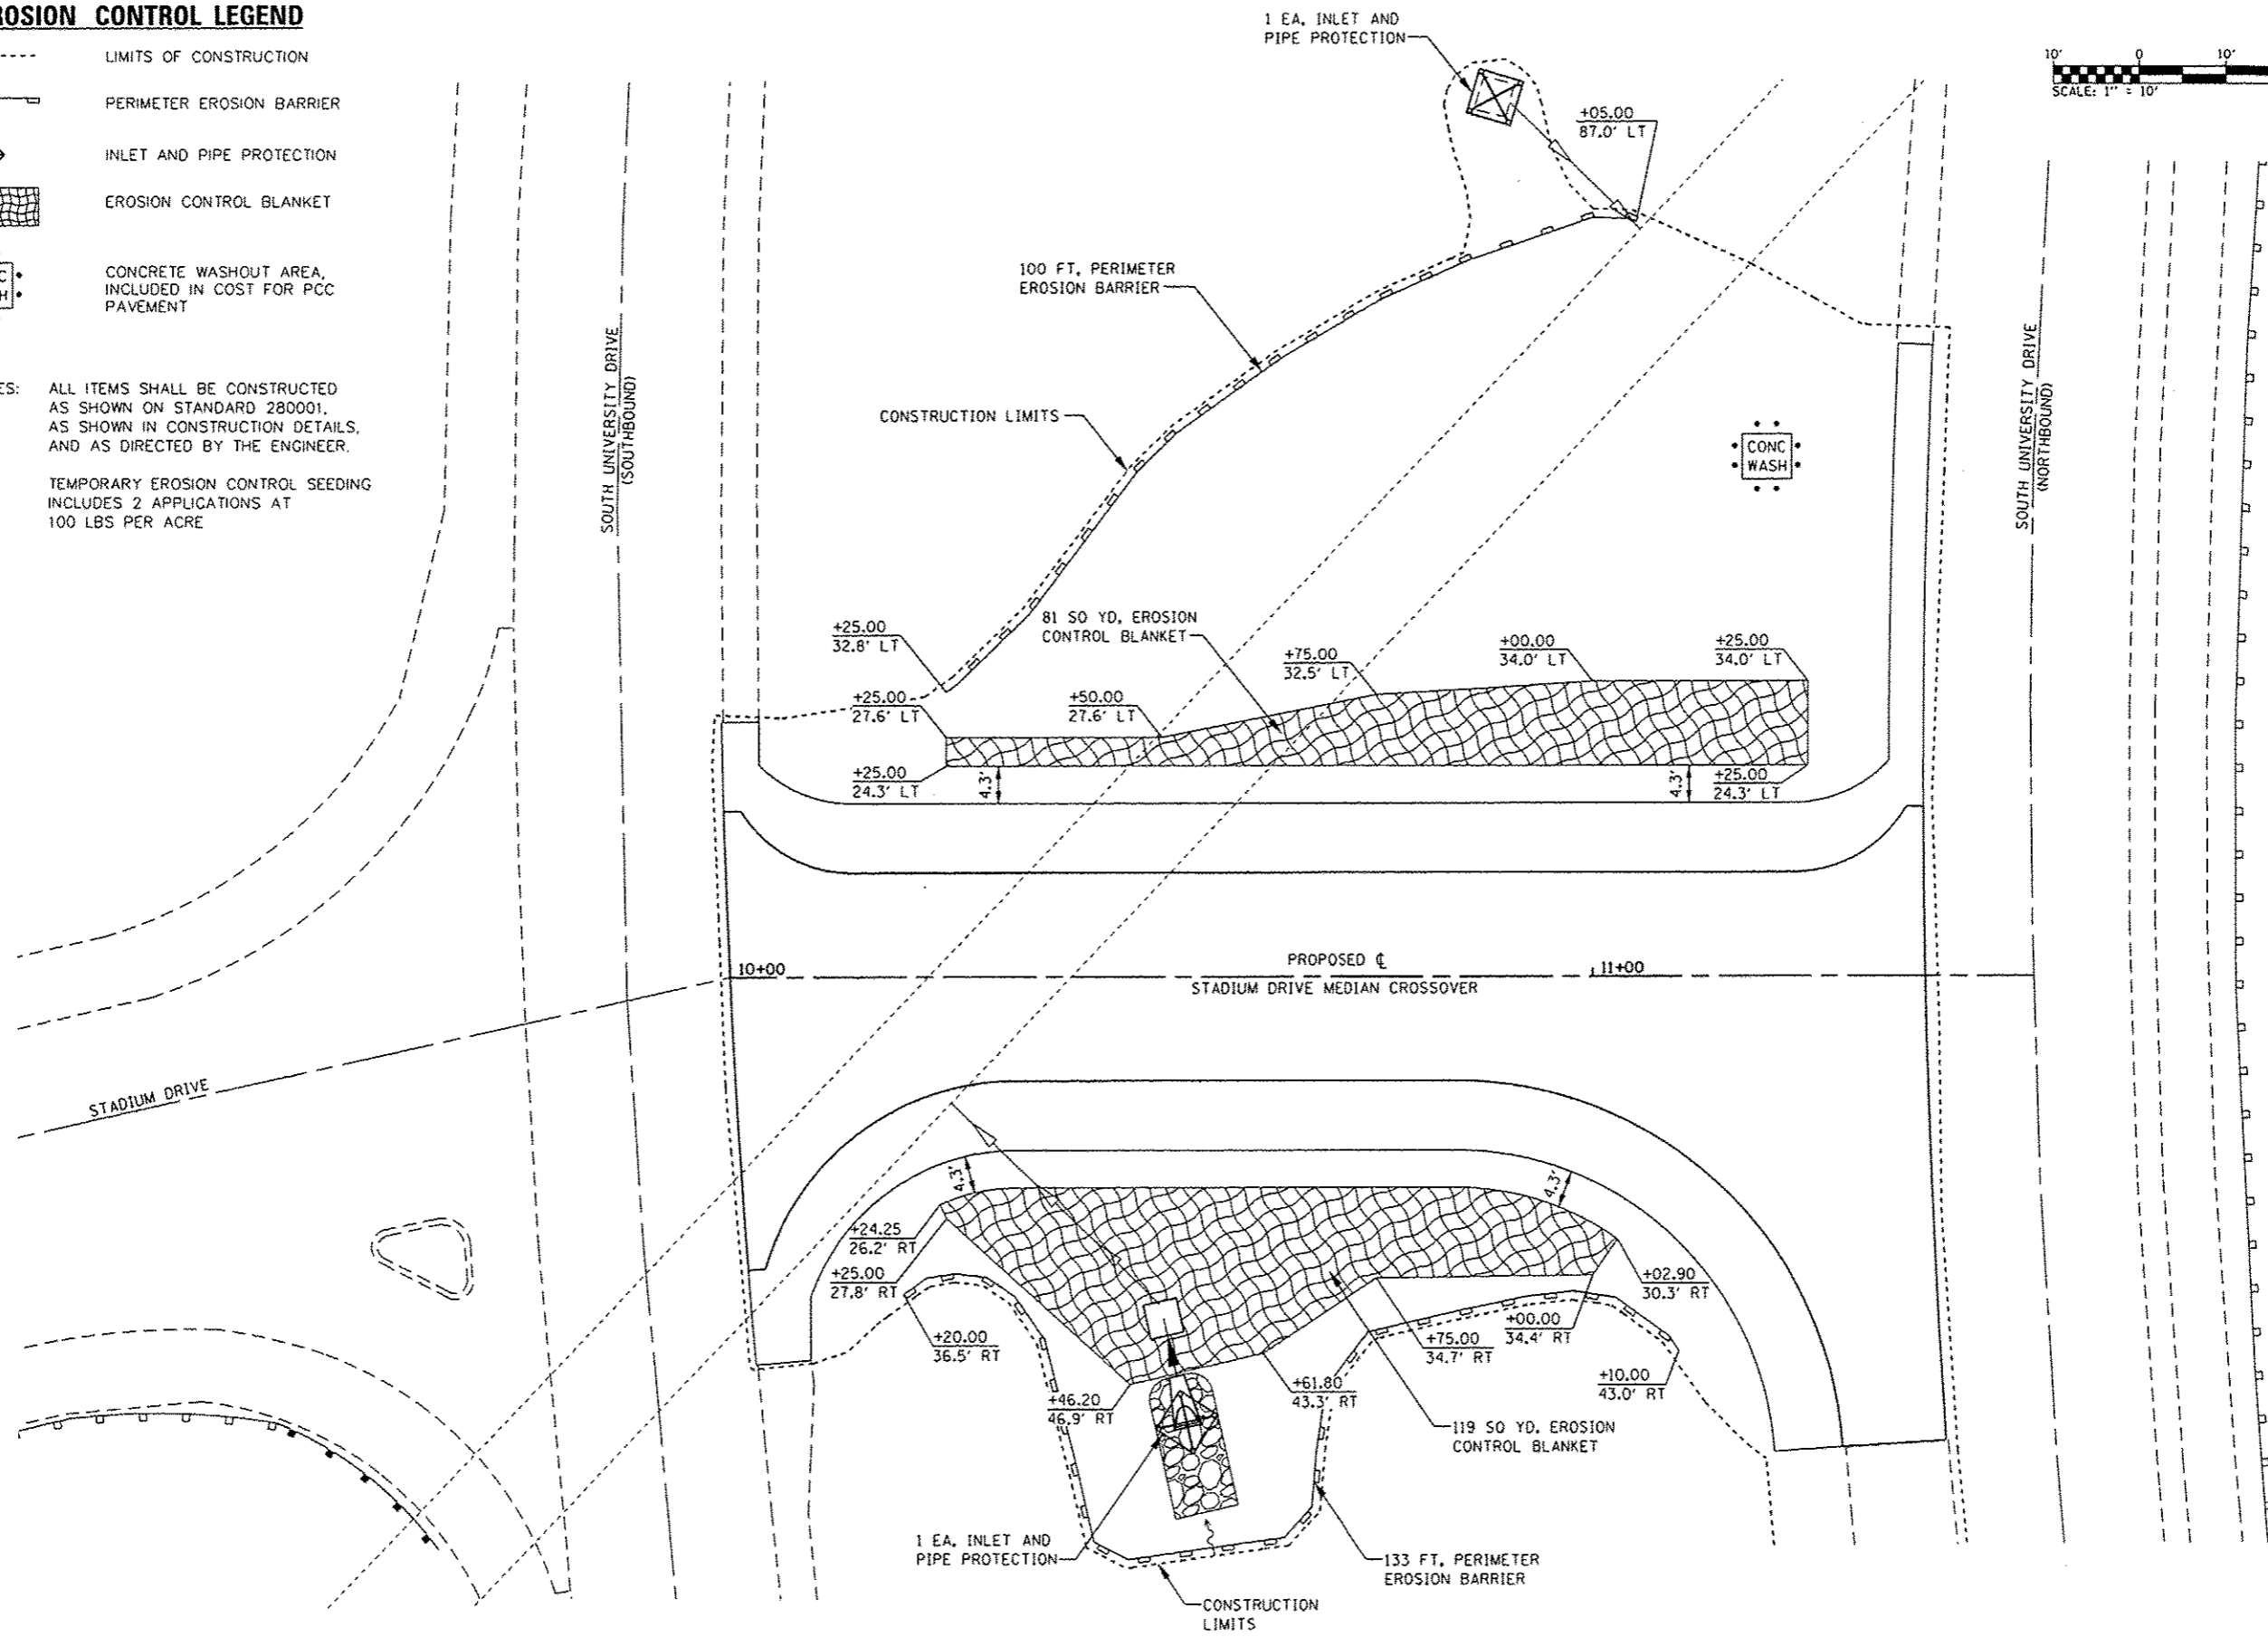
ROSION CONTROL LEGEND

LIMITS OF CONSTRUCTION

PERIMETER EROSION BARRIER

INLET AND PIPE PROTECTION

EROSION CONTROL BLANKET

C
H

CONCRETE WASHOUT AREA, INCLUDED IN COST FOR PCC PAVEMENT

ES: ALL ITEMS SHALL BE CONSTRUCTED AS SHOWN ON STANDARD 280001, AS SHOWN IN CONSTRUCTION DETAILS, AND AS DIRECTED BY THE ENGINEER.

TEMPORARY EROSION CONTROL SEEDING INCLUDES 2 APPLICATIONS AT 100 LBS PER ACRE

1 EA. INLET AND PIPE PROTECTION

10' 0 10'
SCALE: 1" = 10'

+05.00
87.0' LT

100 FT. PERIMETER EROSION BARRIER

CONSTRUCTION LIMITS

SOUTH UNIVERSITY DRIVE (SOUTHBOUND)

SOUTH UNIVERSITY DRIVE (NORTHBOUND)

CONC WASH

+25.00
32.8' LT

81 SQ YD. EROSION CONTROL BLANKET

+75.00
32.5' LT

+00.00
34.0' LT

+25.00
34.0' LT

+25.00
27.6' LT

+50.00
27.6' LT

+25.00
24.3' LT

4.3'

4.3'

+25.00
24.3' LT

10+00

PROPOSED ℄
STADIUM DRIVE MEDIAN CROSSOVER

11+00

STADIUM DRIVE

4.3'

4.3'

+24.25
26.2' RT

+25.00
27.8' RT

+20.00
36.5' RT

+46.20
46.9' RT

+61.80
43.3' RT

+75.00
34.7' RT

+00.00
34.4' RT

+02.90
30.3' RT

+10.00
43.0' RT

119 SQ YD. EROSION CONTROL BLANKET

1 EA. INLET AND PIPE PROTECTION

133 FT. PERIMETER EROSION BARRIER

CONSTRUCTION LIMITS